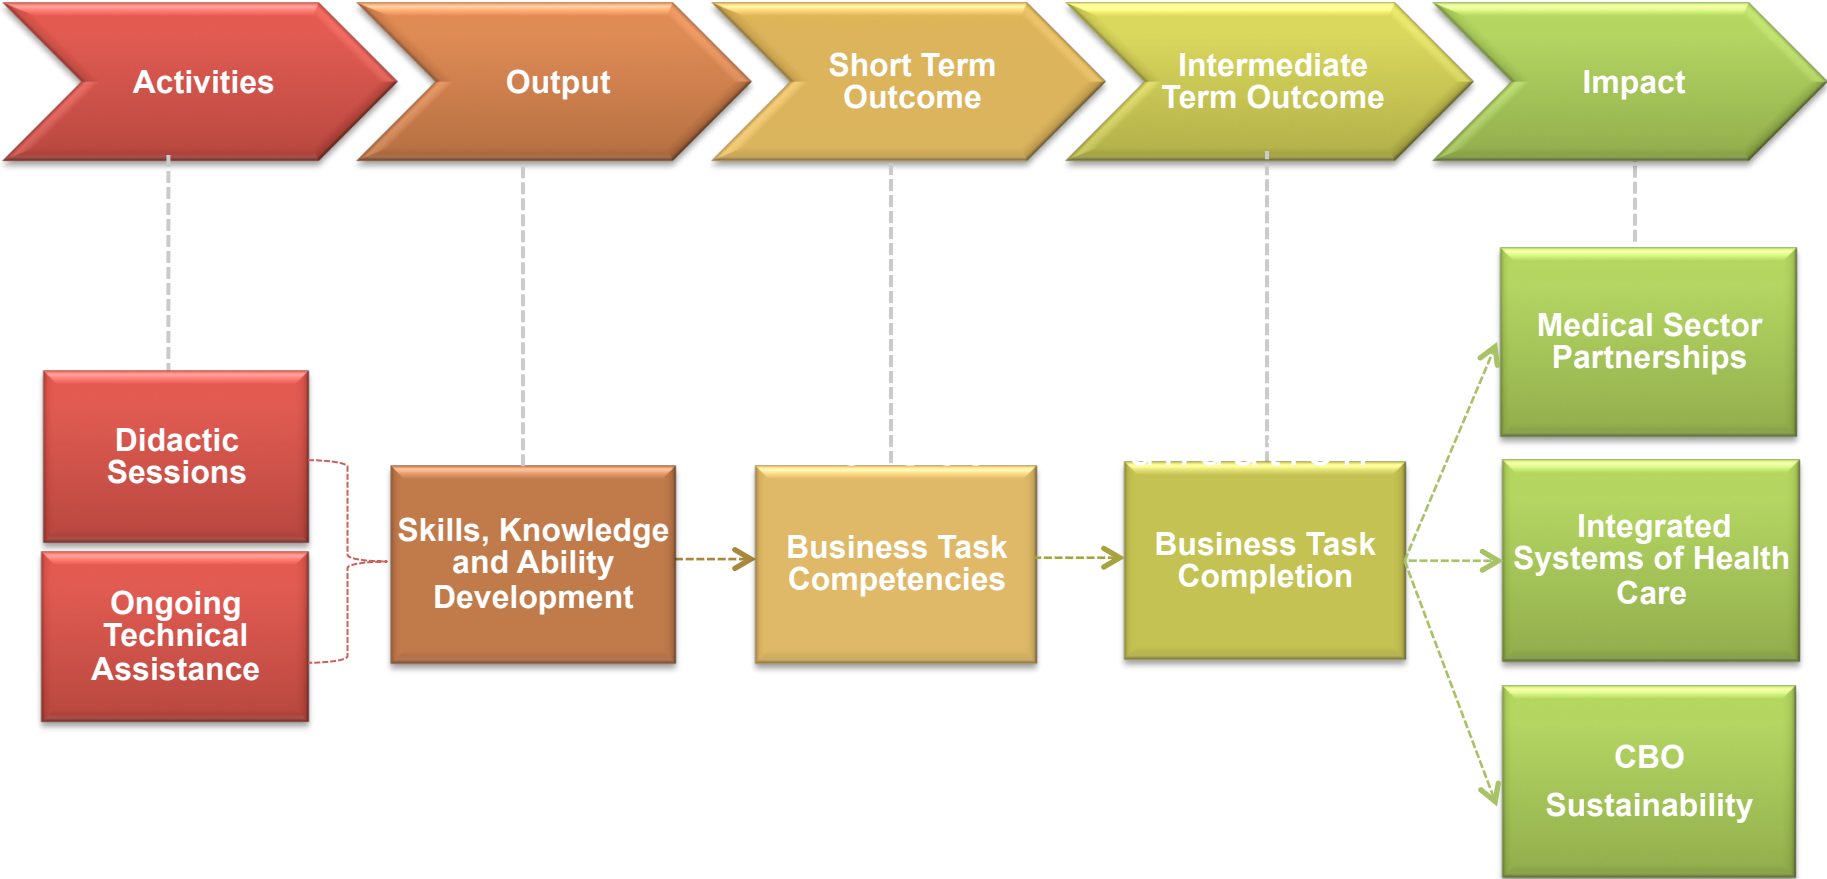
Activities

Output

Short Term Outcome

Intermediate Term Outcome

Impact

Didactic Sessions

Ongoing Technical Assistance

Skills, Knowledge and Ability Development

Business Task Competencies

Business Task Completion

Medical Sector Partnerships

Integrated Systems of Health Care

CBO Sustainability